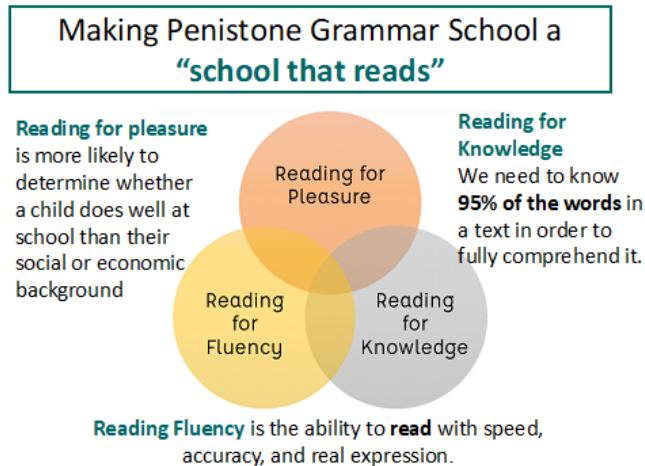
Making Penistone Grammar School a
"school that reads"

Reading for pleasure is more likely to determine whether a child does well at school than their social or economic background

Reading for Pleasure

Reading for Knowledge
We need to know **95% of the words** in a text in order to fully comprehend it.

Reading for Fluency

Reading for Knowledge

Reading Fluency is the ability to **read** with speed, accuracy, and real expression.